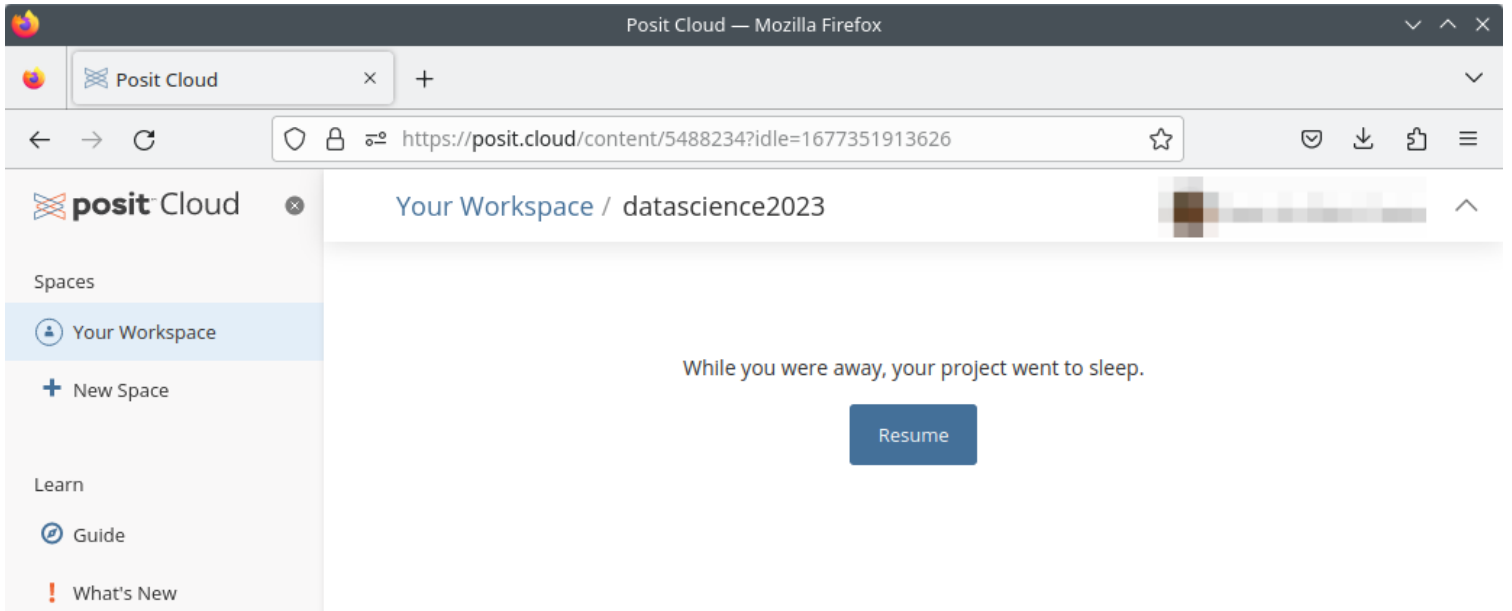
Posit Cloud — Mozilla Firefox

Posit Cloud

https://posit.cloud/content/5488234?idle=1677351913626

posit Cloud

Your Workspace / datascience2023

Spaces

Your Workspace

New Space

Learn

Guide

What's New

While you were away, your project went to sleep.

Resume